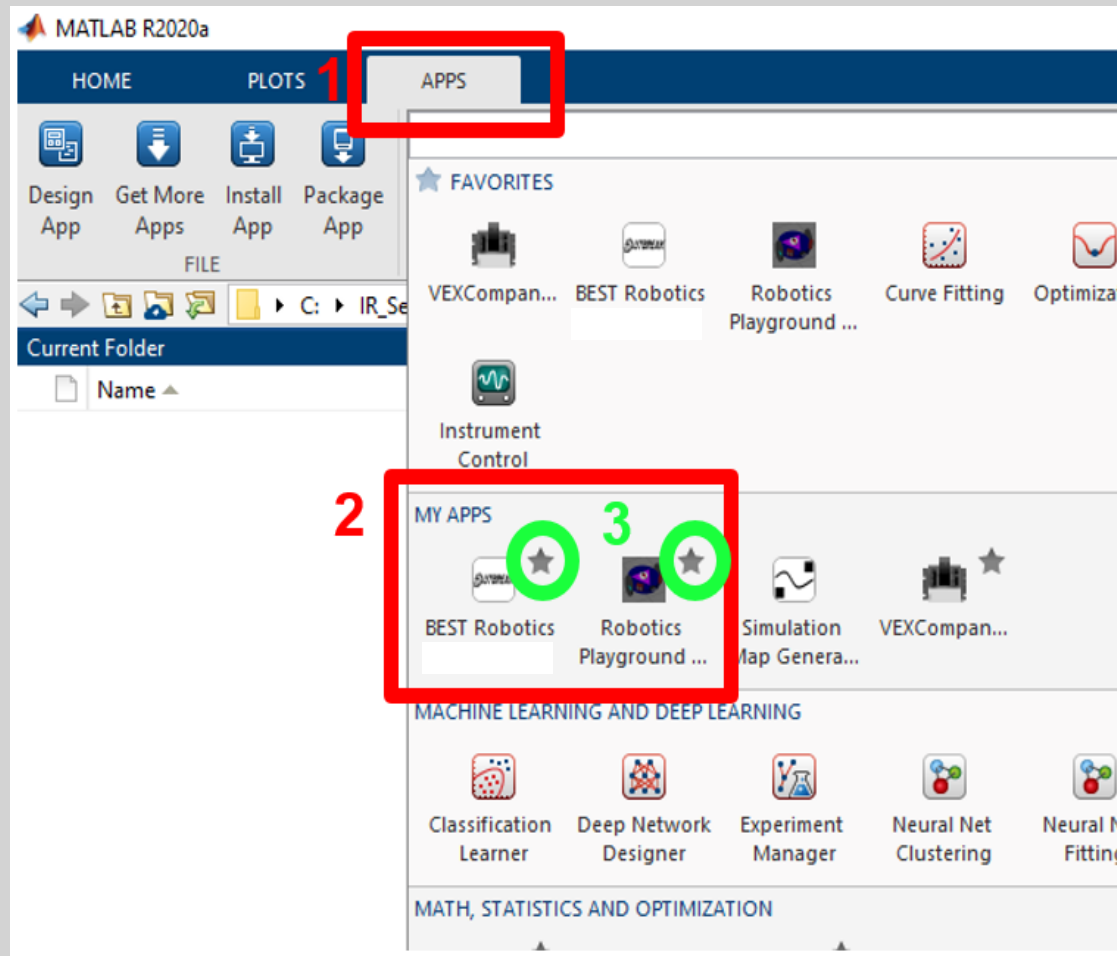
MATLAB R2020a

HOME PLOTS 1 APPS

Design App
Get More Apps
Install App
Package App
FILE

C: ▸ IR_Se

Current Folder

Name

FAVORITES

VEXCompan...
BEST Robotics
Robotics Playground ...
Curve Fitting
Optimiza

Instrument Control

2

MY APPS

3

BEST Robotics
Robotics Playground ...
Simulation Map Genera...
VEXCompan...

MACHINE LEARNING AND DEEP LEARNING

Classification Learner
Deep Network Designer
Experiment Manager
Neural Net Clustering
Neural N Fitting

MATH, STATISTICS AND OPTIMIZATION